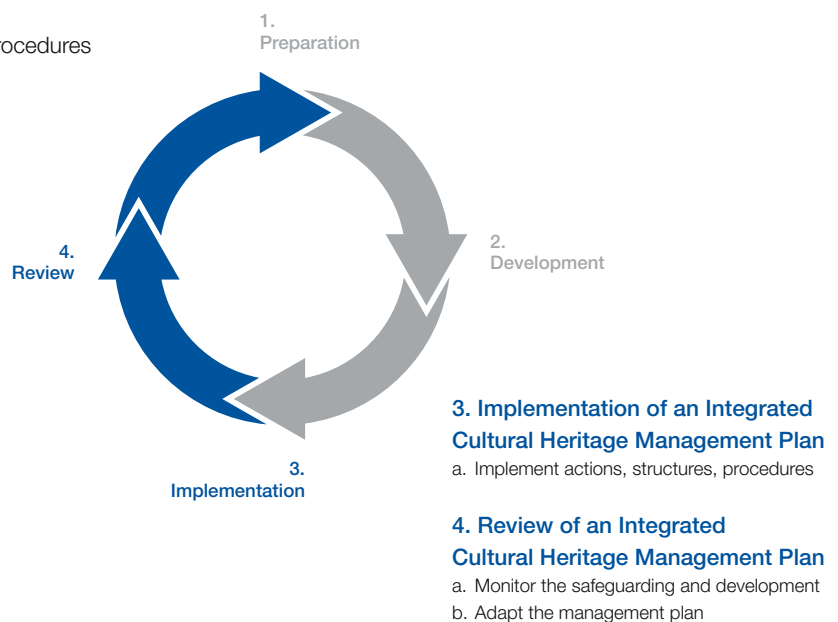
ocedures

1.
Preparation

2.
Development

3.
Implementation

4.
Review

3. Implementation of an Integrated Cultural Heritage Management Plan
a. Implement actions, structures, procedures

4. Review of an Integrated Cultural Heritage Management Plan
a. Monitor the safeguarding and development
b. Adapt the management plan